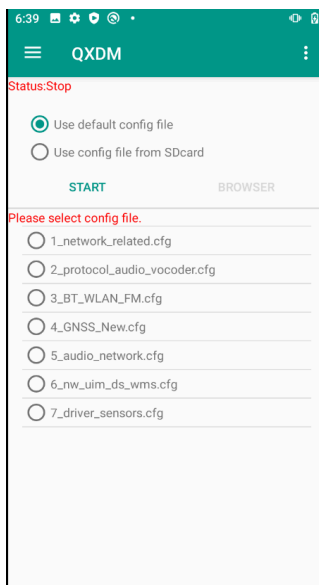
6:39

QXDM

Status:Stop

Use default config file

Use config file from SDcard

START

BROWSER

Please select config file.

1_network_related.cfg

2_protocol_audio_vocoder.cfg

3_BT_WLAN_FM.cfg

4_GNSS_New.cfg

5_audio_network.cfg

6_nw_uim_ds_wms.cfg

7_driver_sensors.cfg